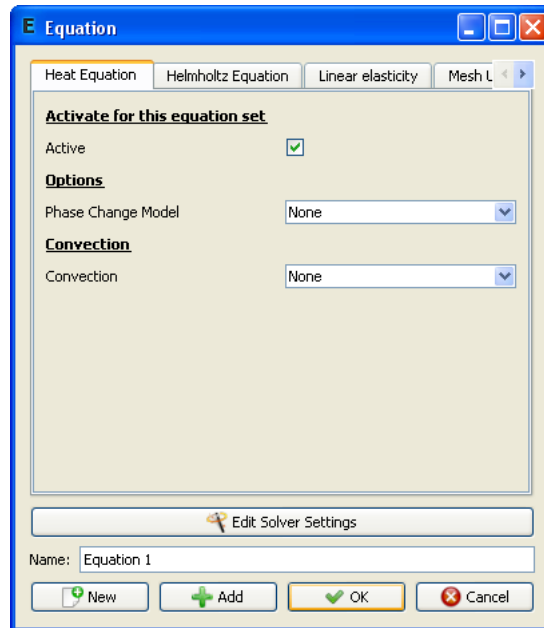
E Equation

Heat Equation | Helmholtz Equation | Linear elasticity | Mesh U

Activate for this equation set

Active

Options

Phase Change Model None

Convection

Convection None

Edit Solver Settings

Name: Equation 1

New Add OK Cancel